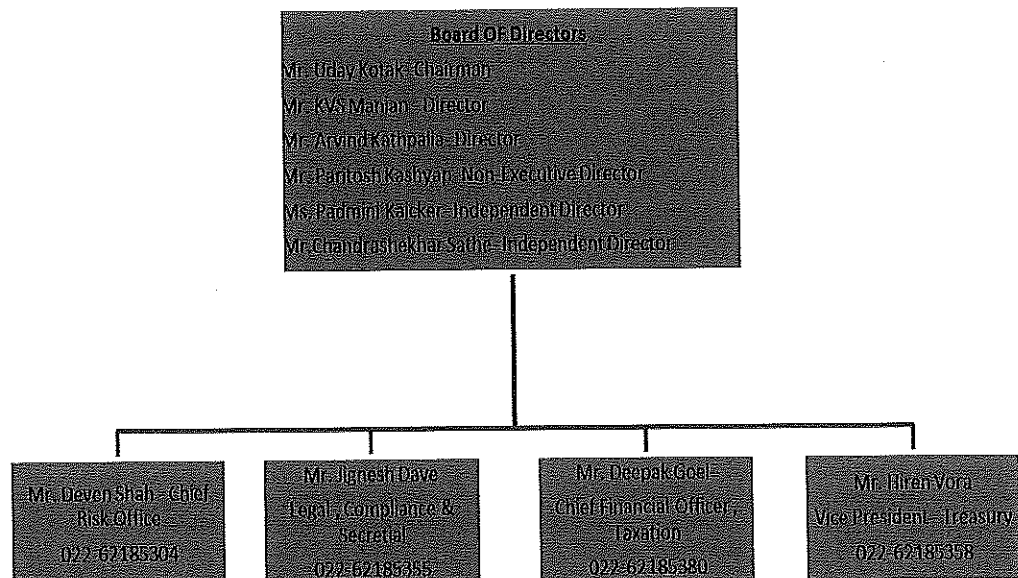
Board Of Directors
Mr. Uday Kotak- Chairman
Mr. KVS Manian - Director
Mr. Arvind Kathpalia- Director
Mr. Paritosh Kashyap- Non-Executive Director
Ms. Padmini Kaicker- Independent Director
Mr. Chandrashekhar Sathe- Independent Director

Mr. Deven Shah - Chief Risk Office
022-62185304

Mr. Jignesh Dave
Legal , Compliance & Secretial
022-62185355

Mr. Deepak Goel-
Chief Financial Officer , Taxation
022-62185380

Mr. Hiren Vora
Vice President – Treasury
022-62185358